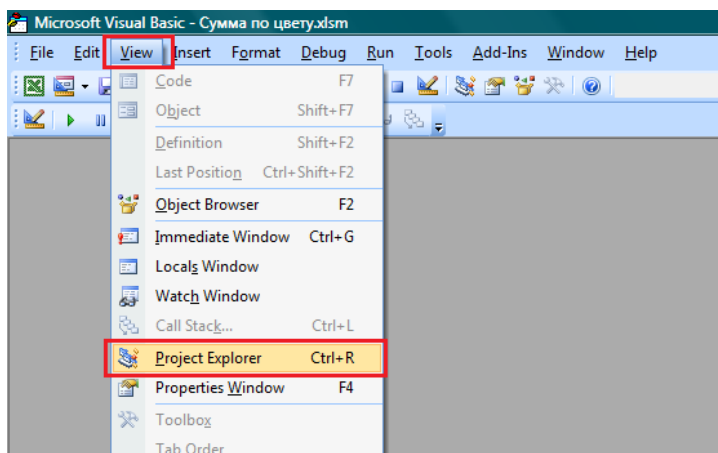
Microsoft Visual Basic - Сумма по цвету.xlsm

File Edit View Insert Format Debug Run Tools Add-Ins Window Help

Code F7
Object Shift+F7
Definition Shift+F2
Last Position Ctrl+Shift+F2
Object Browser F2
Immediate Window Ctrl+G
Locals Window
Watch Window
Call Stack... Ctrl+L
Project Explorer Ctrl+R
Properties Window F4
Toolbox
Tab Order